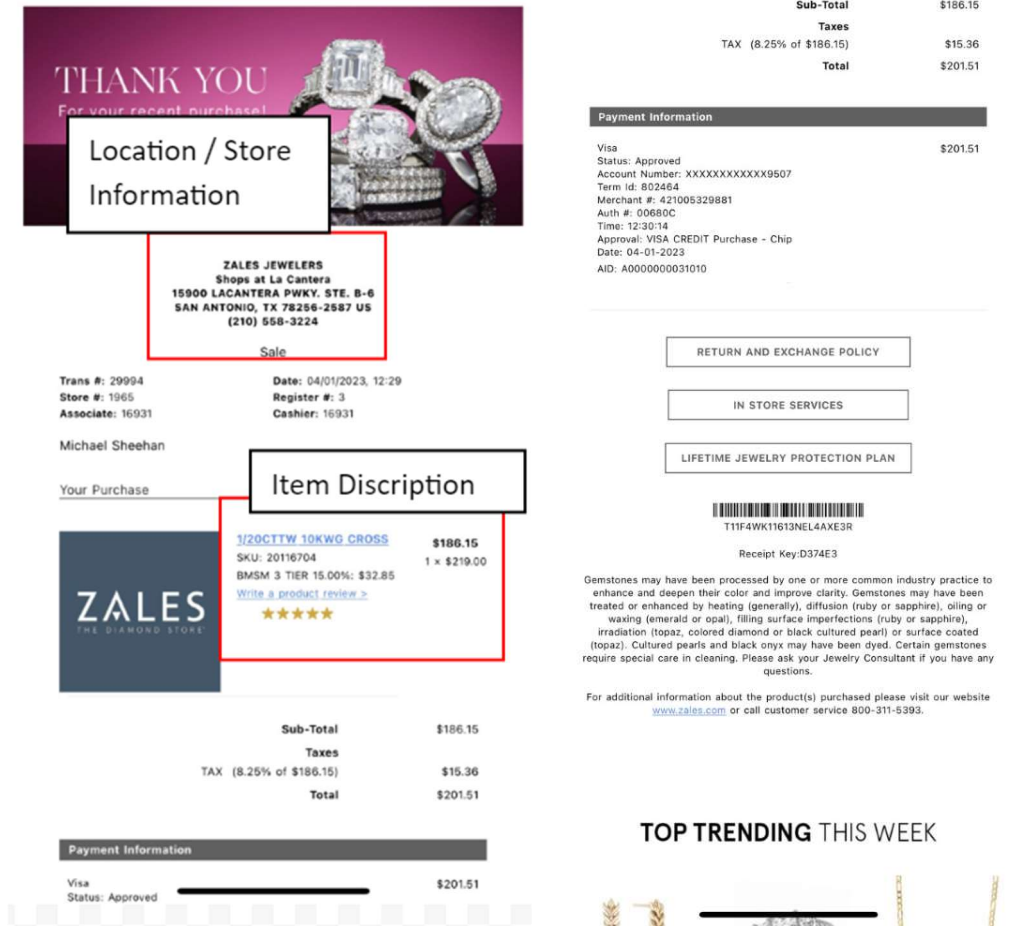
THANK YOU
For your recent purchase!

Location / Store Information

ZALES JEWELERS
Shops at La Cantera
15900 LACANTERA PWKY. STE. B-6
SAN ANTONIO, TX 78256-2587 US
(210) 558-3224

Sale

Trans #: 29994
Store #: 1965
Associate: 16931

Date: 04/01/2023, 12:29
Register #: 3
Cashier: 16931

Michael Sheehan

Your Purchase

Item Discription

ZALES
THE DIAMOND STORE

1/20CTTW 10KWG CROSS
SKU: 20116704
BMSM 3 TIER 15.00%: $32.85
Write a product review >

$186.15
1 × $219.00

| | |
|---|---|
| Sub-Total | $186.15 |
| Taxes | |
| TAX (8.25% of $186.15) | $15.36 |
| Total | $201.51 |

Payment Information

Visa $201.51
Status: Approved

| | |
|---|---|
| Sub-Total | $186.15 |
| Taxes | |
| TAX (8.25% of $186.15) | $15.36 |
| Total | $201.51 |

Payment Information

Visa $201.51
Status: Approved
Account Number: XXXXXXXXXXXX9507
Term Id: 802464
Merchant #: 421005329881
Auth #: 00680C
Time: 12:30:14
Approval: VISA CREDIT Purchase - Chip
Date: 04-01-2023
AID: A0000000031010

RETURN AND EXCHANGE POLICY

IN STORE SERVICES

LIFETIME JEWELRY PROTECTION PLAN

T11F4WK11613NEL4AXE3R

Receipt Key:D374E3

Gemstones may have been processed by one or more common industry practice to enhance and deepen their color and improve clarity. Gemstones may have been treated or enhanced by heating (generally), diffusion (ruby or sapphire), oiling or waxing (emerald or opal), filling surface imperfections (ruby or sapphire), irradiation (topaz, colored diamond or black cultured pearl) or surface coated (topaz). Cultured pearls and black onyx may have been dyed. Certain gemstones require special care in cleaning. Please ask your Jewelry Consultant if you have any questions.

For additional information about the product(s) purchased please visit our website www.zales.com or call customer service 800-311-5393.

TOP TRENDING THIS WEEK